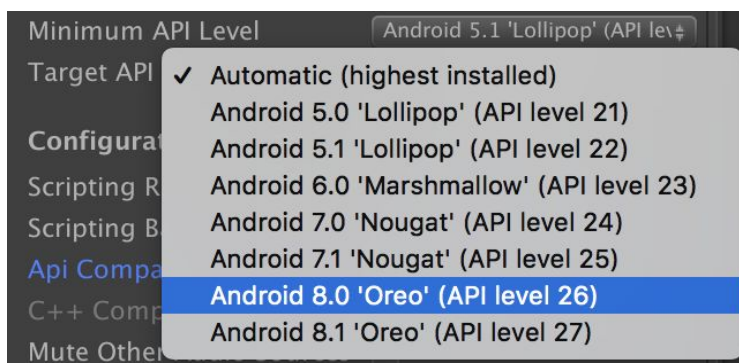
Minimum API Level
Android 5.1 'Lollipop' (API lev
Target API
✓ Automatic (highest installed)
Android 5.0 'Lollipop' (API level 21)
Configurat
Android 5.1 'Lollipop' (API level 22)
Scripting R
Android 6.0 'Marshmallow' (API level 23)
Scripting B
Android 7.0 'Nougat' (API level 24)
Api Compa
Android 7.1 'Nougat' (API level 25)
C++ Comp
Android 8.0 'Oreo' (API level 26)
Mute Othe
Android 8.1 'Oreo' (API level 27)